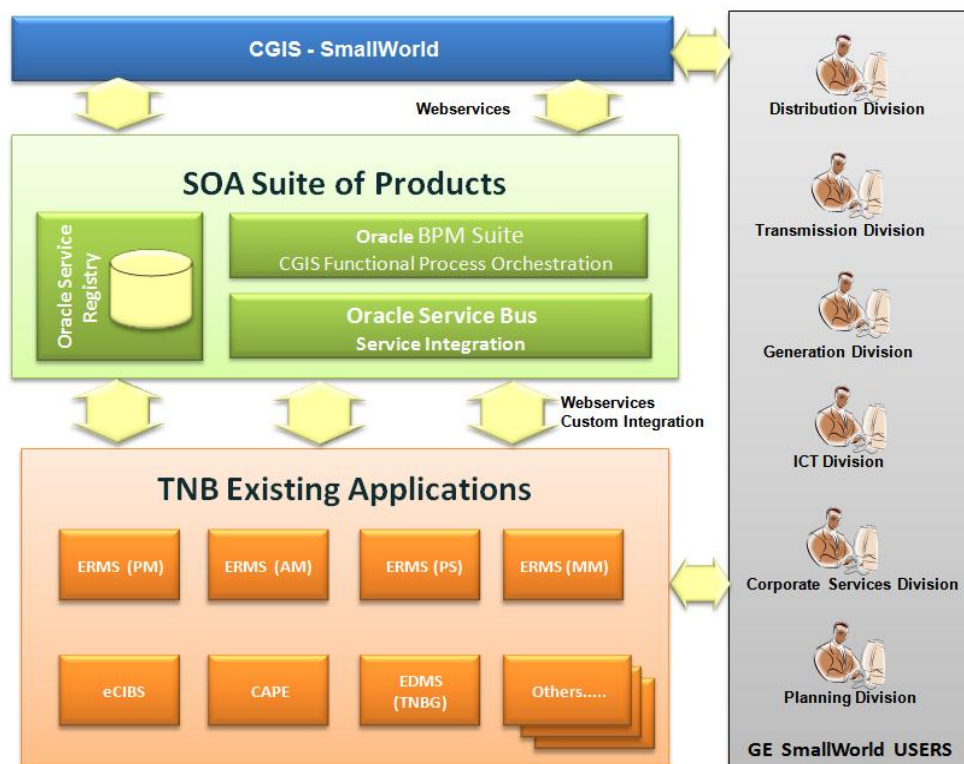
CGIS - SmallWorld

Webservices

SOA Suite of Products

Oracle Service Registry

Oracle BPM Suite
CGIS Functional Process Orchestration

Oracle Service Bus
Service Integration

Webservices
Custom Integration

TNB Existing Applications

ERMS (PM)

ERMS (AM)

ERMS (PS)

ERMS (MM)

eCIBS

CAPE

EDMS (TNBG)

Others.....

Distribution Division

Transmission Division

Generation Division

ICT Division

Corporate Services Division

Planning Division

GE SmallWorld USERS